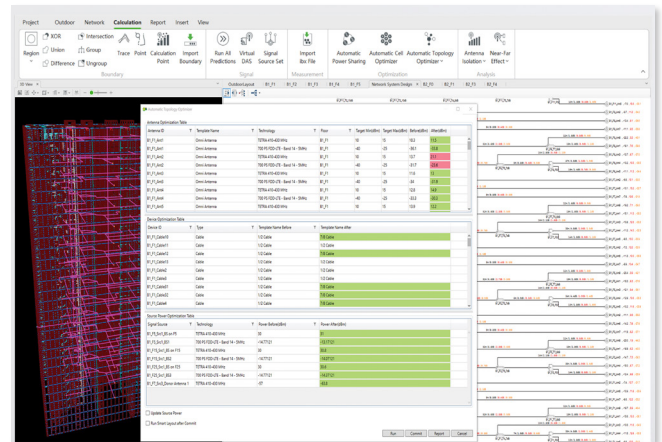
Project Outdoor Network Calculation Report Insert View

Region XOR Union Difference Intersection Group Ungroup Trace Point Calculation Point Import Boundary Run All Predictions Virtual DAS Signal Source Set Import Ibx File Automatic Power Sharing Automatic Cell Optimizer Automatic Topology Optimizer Antenna Isolation Near-Far Effect

Boundary Signal Measurement Optimization Analysis

Automatic Topology Optimizer

Antenna Optimization Table

| Antenna ID | Template Name | Technology | Floor | Target Min(dBm) | Target Max(dBm) | Before(dBm) | After(dBm) |
|---|---|---|---|---|---|---|---|
| B1_F1_Ant1 | Omni Antenna | TETRA 410-430 MHz | B1_F1 | 10 | 15 | 10.2 | 11.5 |
| B1_F1_Ant1 | Omni Antenna | TDD FS FDD-LTE - Band 14 - 5MHz | B1_F1 | -40 | -35 | -38.1 | -36.6 |
| B1_F1_Ant2 | Omni Antenna | TETRA 410-430 MHz | B1_F1 | 10 | 15 | 13.7 | 17.1 |
| B1_F1_Ant2 | Omni Antenna | TDD FS FDD-LTE - Band 14 - 5MHz | B1_F1 | -40 | -35 | -31.7 | -33.6 |
| B1_F1_Ant3 | Omni Antenna | TETRA 410-430 MHz | B1_F1 | 10 | 15 | 11.6 | 13 |
| B1_F1_Ant3 | Omni Antenna | TDD FS FDD-LTE - Band 14 - 5MHz | B1_F1 | -40 | -35 | -44 | -40 |
| B1_F1_Ant4 | Omni Antenna | TETRA 410-430 MHz | B1_F1 | 10 | 15 | 12.8 | 14.9 |
| B1_F1_Ant4 | Omni Antenna | TDD FS FDD-LTE - Band 14 - 5MHz | B1_F1 | -40 | -35 | -43.3 | -38.2 |
| B1_F1_Ant5 | Omni Antenna | TETRA 410-430 MHz | B1_F1 | 10 | 15 | 10.9 | 13.2 |

Device Optimization Table

| Device ID | Type | Template Name Before | Template Name After |
|---|---|---|---|
| B1_F1_Cable10 | Cable | 1/2 Cable | 7/8 Cable |
| B1_F1_Cable11 | Cable | 1/2 Cable | 1/2 Cable |
| B1_F1_Cable12 | Cable | 1/2 Cable | 7/8 Cable |
| B1_F1_Cable13 | Cable | 1/2 Cable | 7/8 Cable |
| B1_F1_Cable2 | Cable | 1/2 Cable | 1/2 Cable |
| B1_F1_Cable3 | Cable | 1/2 Cable | 7/8 Cable |
| B1_F1_Cable6 | Cable | 1/2 Cable | 1/2 Cable |
| B1_F1_Cable21 | Cable | 1/2 Cable | 7/8 Cable |
| B1_F1_Cable22 | Cable | 1/2 Cable | 7/8 Cable |
| B1_F1_Cable4 | Cable | 1/2 Cable | 7/8 Cable |

Source Power Optimization Table

| Signal Source | Technology | Power Before(dBm) | Power After(dBm) |
|---|---|---|---|
| B1_F1_Src1_B3 on F5 | TETRA 410-430 MHz | 30 | 32.5 |
| B1_F1_Src1_B3 | TDD FS FDD-LTE - Band 14 - 5MHz | -14.77121 | -13.77121 |
| B1_F1_Src1_B3 on F14 | TETRA 410-430 MHz | 30 | 31.5 |
| B1_F1_Src1_B3 | TDD FS FDD-LTE - Band 14 - 5MHz | -14.77121 | -15.77121 |
| B1_F1_Src1_B3 on F15 | TETRA 410-430 MHz | 30 | 33.6 |
| B1_F1_Src1_B3 | TDD FS FDD-LTE - Band 14 - 5MHz | -14.77121 | -13.77121 |
| B1_F1_Src3_Donor Antenna 1 | TETRA 410-430 MHz | -37 | -35.6 |

Update Source Power
Run Smart Layout after Commit

Run Commit Report Cancel